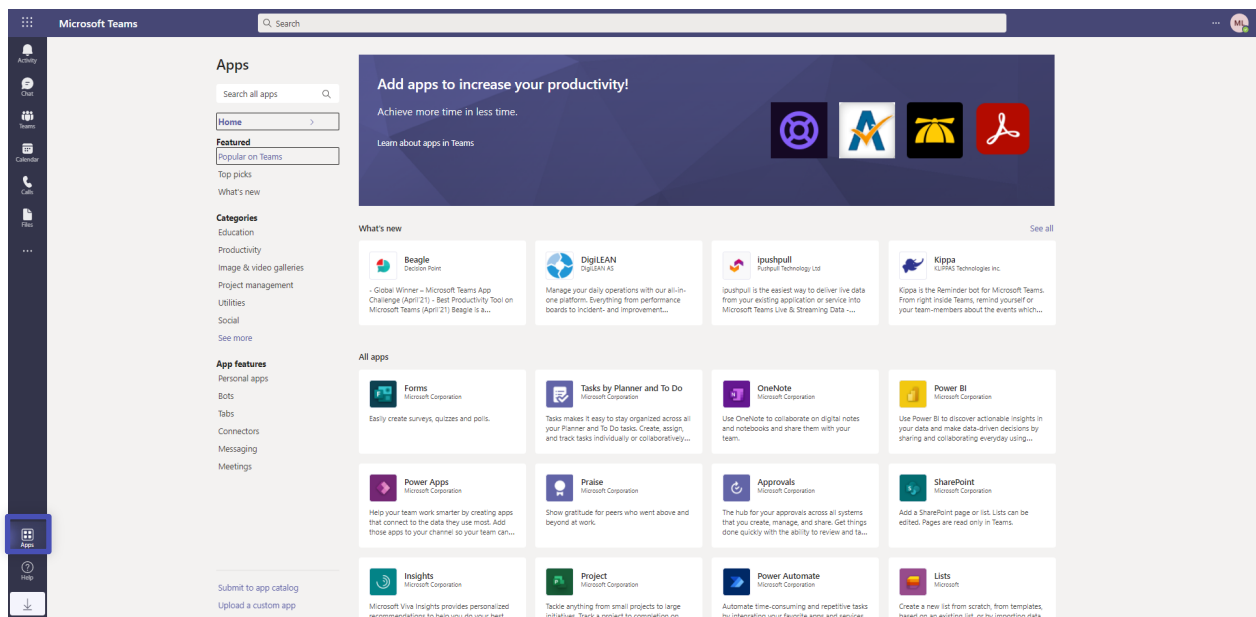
Microsoft Teams

Search

...

ML

Activity

Chat

Teams

Calendar

Calls

Files

...

Apps

Help

Apps

Search all apps

Home

Featured

Popular on Teams

Top picks

What's new

Categories

Education

Productivity

Image & video galleries

Project management

Utilities

Social

See more

App features

Personal apps

Bots

Tabs

Connectors

Messaging

Meetings

Submit to app catalog

Upload a custom app

Add apps to increase your productivity!

Achieve more time in less time.

Learn about apps in Teams

What's new

See all

Beagle
Decision Point
- Global Winner – Microsoft Teams App Challenge (April'21) - Best Productivity Tool on Microsoft Teams (April'21) Beagle is a...

DigiLEAN
DigiLEAN AS
Manage your daily operations with our all-in-one platform. Everything from performance boards to incident- and improvement...

ipushpull
Pushpull Technology Ltd
ipushpull is the easiest way to deliver live data from your existing application or service into Microsoft Teams Live & Streaming Data -...

Kippa
KLIPPAS Technologies Inc.
Kippa is the Reminder bot for Microsoft Teams. From right inside Teams, remind yourself or your team-members about the events which...

All apps

Forms
Microsoft Corporation
Easily create surveys, quizzes and polls.

Tasks by Planner and To Do
Microsoft Corporation
Tasks makes it easy to stay organized across all your Planner and To Do tasks. Create, assign, and track tasks individually or collaboratively...

OneNote
Microsoft Corporation
Use OneNote to collaborate on digital notes and notebooks and share them with your team.

Power BI
Microsoft Corporation
Use Power BI to discover actionable insights in your data and make data-driven decisions by sharing and collaborating everyday using...

Power Apps
Microsoft Corporation
Help your team work smarter by creating apps that connect to the data they use most. Add those apps to your channel so your team can...

Praise
Microsoft Corporation
Show gratitude for peers who went above and beyond at work.

Approvals
Microsoft Corporation
The hub for your approvals across all systems that you create, manage, and share. Get things done quickly with the ability to review and ta...

SharePoint
Microsoft Corporation
Add a SharePoint page or list. Lists can be edited. Pages are read only in Teams.

Insights
Microsoft Corporation
Microsoft Viva Insights provides personalized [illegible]

Project
Microsoft Corporation
Tackle anything from small projects to large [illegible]

Power Automate
Microsoft Corporation
Automate time-consuming and repetitive tasks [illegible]

Lists
Microsoft
Create a new list from scratch, from templates, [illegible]